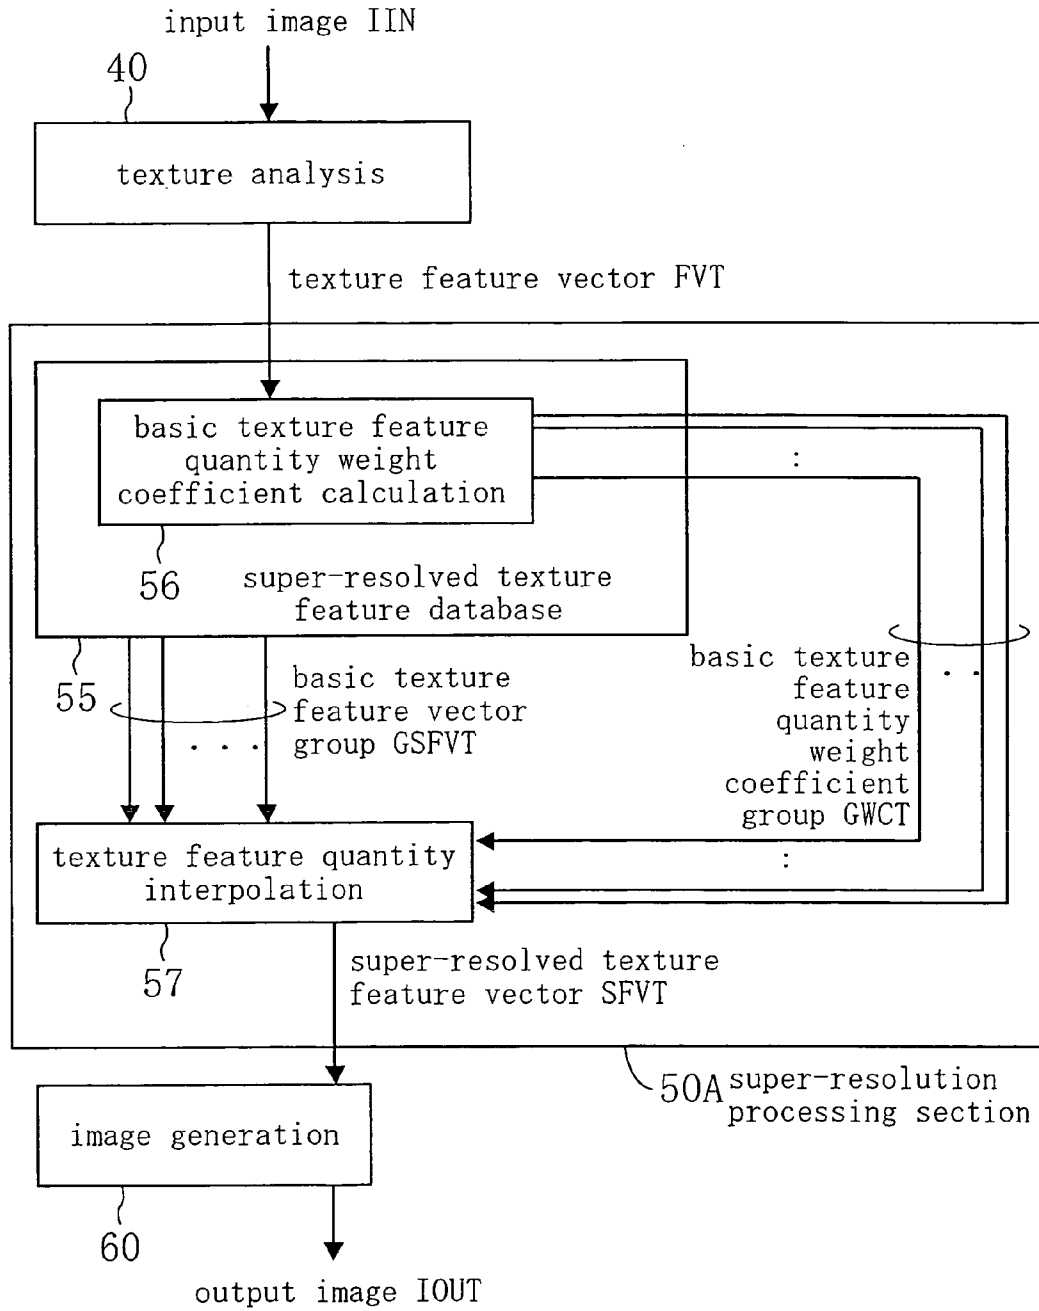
input image IIN

40

texture analysis

texture feature vector FVT

basic texture feature quantity weight coefficient calculation

:

56

super-resolved texture feature database

55

basic texture feature vector group GSFVT

. . .

basic texture feature quantity weight coefficient group GWCT

. .

texture feature quantity interpolation

:

57

super-resolved texture feature vector SFVT

50A super-resolution processing section

image generation

60

output image IOUT